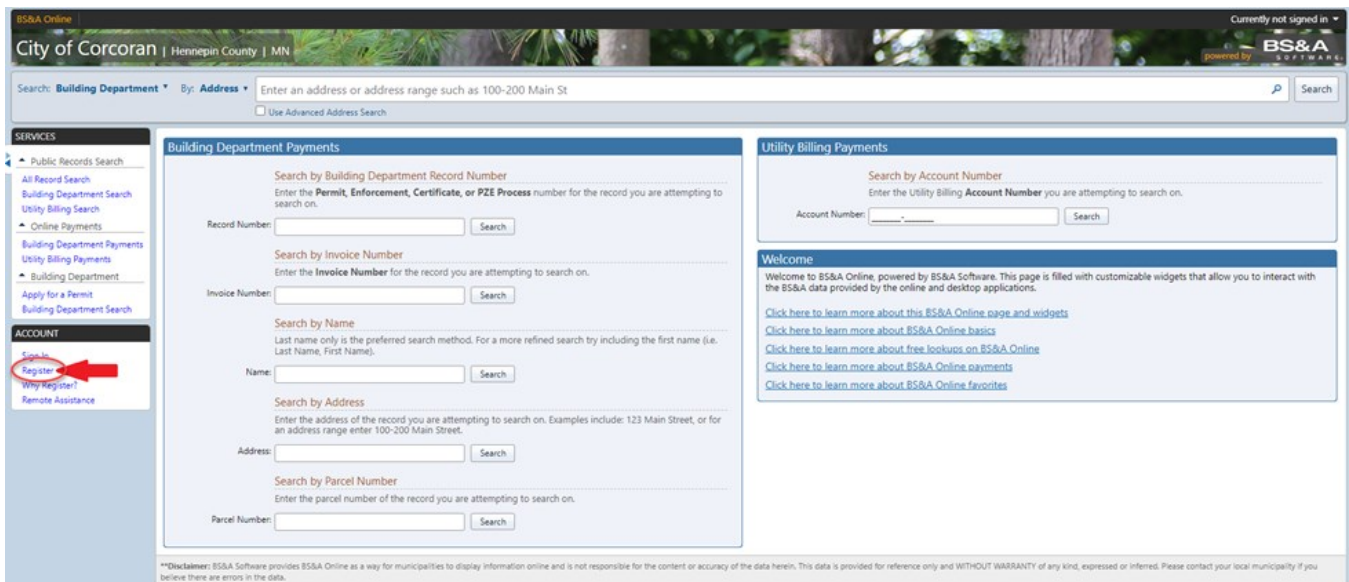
BS&A Online

Currently not signed in

City of Corcoran | Hennepin County | MN

powered by BS&A SOFTWARE

Search: Building Department By: Address Enter an address or address range such as 100-200 Main St Search

Use Advanced Address Search

SERVICES

Public Records Search
All Record Search
Building Department Search
Utility Billing Search
Online Payments
Building Department Payments
Utility Billing Payments
Building Department
Apply for a Permit
Building Department Search

ACCOUNT

Sign In
Register
Why Register?
Remote Assistance

Building Department Payments

Search by Building Department Record Number

Enter the **Permit, Enforcement, Certificate, or PZE Process** number for the record you are attempting to search on.

Record Number: Search

Search by Invoice Number

Enter the **Invoice Number** for the record you are attempting to search on.

Invoice Number: Search

Search by Name

Last name only is the preferred search method. For a more refined search try including the first name (i.e. Last Name, First Name).

Name: Search

Search by Address

Enter the address of the record you are attempting to search on. Examples include: 123 Main Street, or for an address range enter 100-200 Main Street.

Address: Search

Search by Parcel Number

Enter the parcel number of the record you are attempting to search on.

Parcel Number: Search

Utility Billing Payments

Search by Account Number

Enter the Utility Billing **Account Number** you are attempting to search on.

Account Number: _____-_____ Search

Welcome

Welcome to BS&A Online, powered by BS&A Software. This page is filled with customizable widgets that allow you to interact with the BS&A data provided by the online and desktop applications.

Click here to learn more about this BS&A Online page and widgets
Click here to learn more about BS&A Online basics
Click here to learn more about free lookups on BS&A Online
Click here to learn more about BS&A Online payments
Click here to learn more about BS&A Online favorites

**Disclaimer: BS&A Software provides BS&A Online as a way for municipalities to display information online and is not responsible for the content or accuracy of the data herein. This data is provided for reference only and WITHOUT WARRANTY of any kind, expressed or inferred. Please contact your local municipality if you believe there are errors in the data.